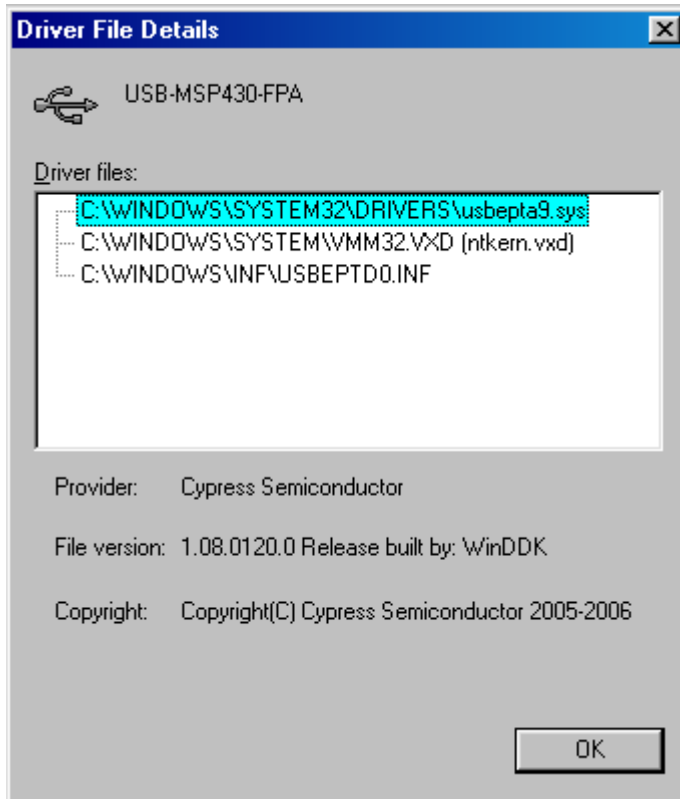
Driver File Details

USB-MSP430-FPA

Driver files:

C:\WINDOWS\SYSTEM32\DRIVERS\usbepta9.sys
C:\WINDOWS\SYSTEM\VMM32.VXD (ntkern.vxd)
C:\WINDOWS\INF\USBEPTD0.INF

Provider: Cypress Semiconductor

File version: 1.08.0120.0 Release built by: WinDDK

Copyright: Copyright(C) Cypress Semiconductor 2005-2006

OK